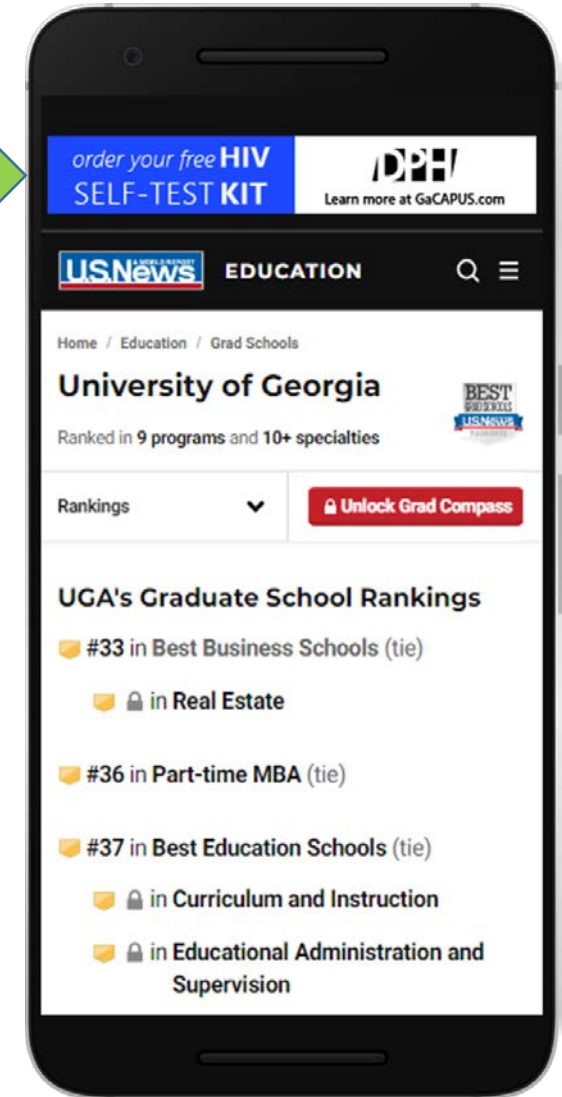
order your free HIV SELF-TEST KIT

DPH

Learn more at GaCAPUS.com

U.S.News EDUCATION

Home / Education / Grad Schools

University of Georgia

BEST GRAD SCHOOLS USNews

Ranked in 9 programs and 10+ specialties

Rankings

Unlock Grad Compass

UGA's Graduate School Rankings

#33 in Best Business Schools (tie)

in Real Estate

#36 in Part-time MBA (tie)

#37 in Best Education Schools (tie)

in Curriculum and Instruction

in Educational Administration and Supervision